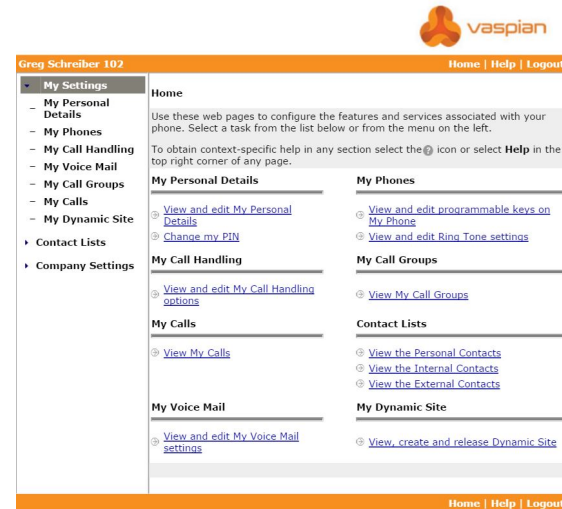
vaspian

Greg Schreiber 102

Home | Help | Logout

My Settings
– My Personal Details
– My Phones
– My Call Handling
– My Voice Mail
– My Call Groups
– My Calls
– My Dynamic Site
Contact Lists
Company Settings

Home

Use these web pages to configure the features and services associated with your phone. Select a task from the list below or from the menu on the left.

To obtain context-specific help in any section select the icon or select **Help** in the top right corner of any page.

My Personal Details

View and edit My Personal Details
Change my PIN

My Phones

View and edit programmable keys on My Phone
View and edit Ring Tone settings

My Call Handling

View and edit My Call Handling options

My Call Groups

View My Call Groups

My Calls

View My Calls

Contact Lists

View the Personal Contacts
View the Internal Contacts
View the External Contacts

My Voice Mail

View and edit My Voice Mail settings

My Dynamic Site

View, create and release Dynamic Site

Home | Help | Logout